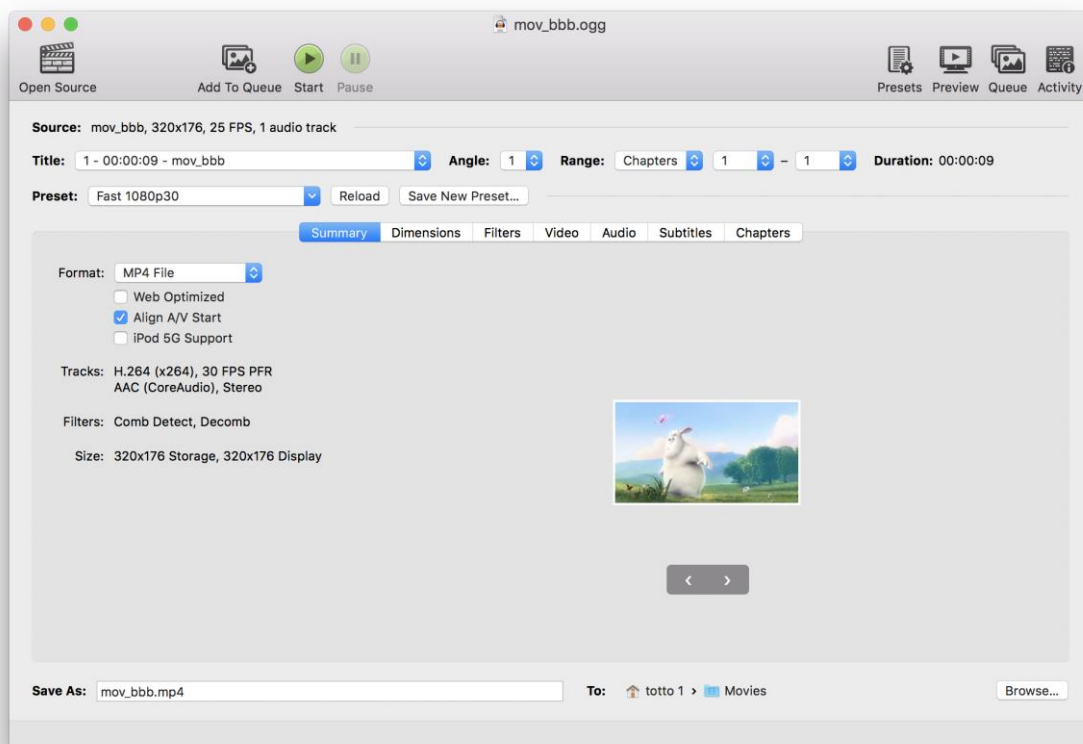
mov_bbb.ogg

Open Source
Add To Queue
Start
Pause
Presets
Preview
Queue
Activity

Source: mov_bbb, 320x176, 25 FPS, 1 audio track

Title: 1 - 00:00:09 - mov_bbb
Angle: 1
Range: Chapters 1 – 1
Duration: 00:00:09

Preset: Fast 1080p30
Reload
Save New Preset...

Summary
Dimensions
Filters
Video
Audio
Subtitles
Chapters

Format: MP4 File
Web Optimized
Align A/V Start
iPod 5G Support

Tracks: H.264 (x264), 30 FPS PFR
AAC (CoreAudio), Stereo

Filters: Comb Detect, Decomb

Size: 320x176 Storage, 320x176 Display

‹ ›

Save As: mov_bbb.mp4
To: totto 1 › Movies
Browse...